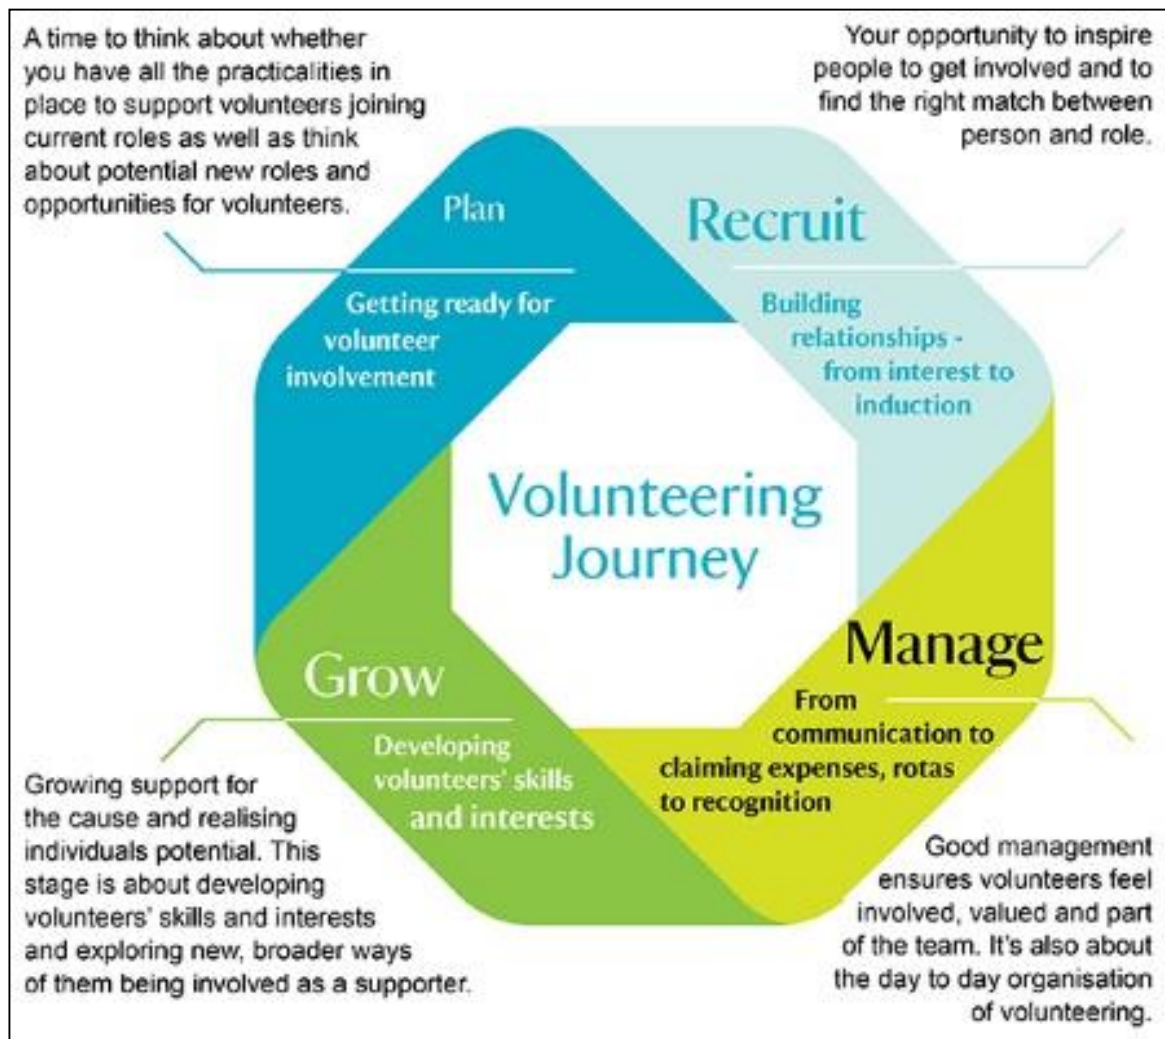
A time to think about whether you have all the practicalities in place to support volunteers joining current roles as well as think about potential new roles and opportunities for volunteers.

Your opportunity to inspire people to get involved and to find the right match between person and role.

Plan

Getting ready for volunteer involvement

Recruit

Building relationships - from interest to induction

Volunteering Journey

Manage

From communication to claiming expenses, rotas to recognition

Grow

Developing volunteers' skills and interests

Growing support for the cause and realising individuals potential. This stage is about developing volunteers' skills and interests and exploring new, broader ways of them being involved as a supporter.

Good management ensures volunteers feel involved, valued and part of the team. It's also about the day to day organisation of volunteering.